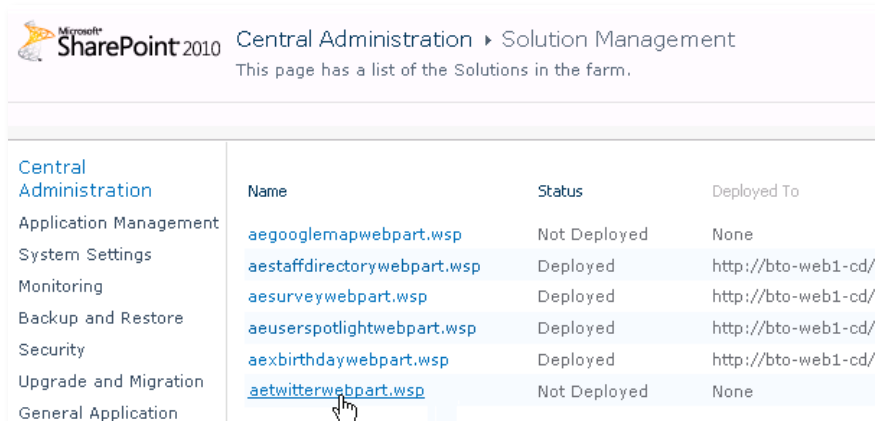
Microsoft SharePoint 2010

Central Administration ▸ Solution Management

This page has a list of the Solutions in the farm.

Central Administration

Application Management

System Settings

Monitoring

Backup and Restore

Security

Upgrade and Migration

General Application

| Name | Status | Deployed To |
|---|---|---|
| aegooglemapwebpart.wsp | Not Deployed | None |
| aestaffdirectorywebpart.wsp | Deployed | http://bto-web1-cd/ |
| aesurveywebpart.wsp | Deployed | http://bto-web1-cd/ |
| aeuserspotlightwebpart.wsp | Deployed | http://bto-web1-cd/ |
| aexbirthdaywebpart.wsp | Deployed | http://bto-web1-cd/ |
| aetwitterwebpart.wsp | Not Deployed | None |